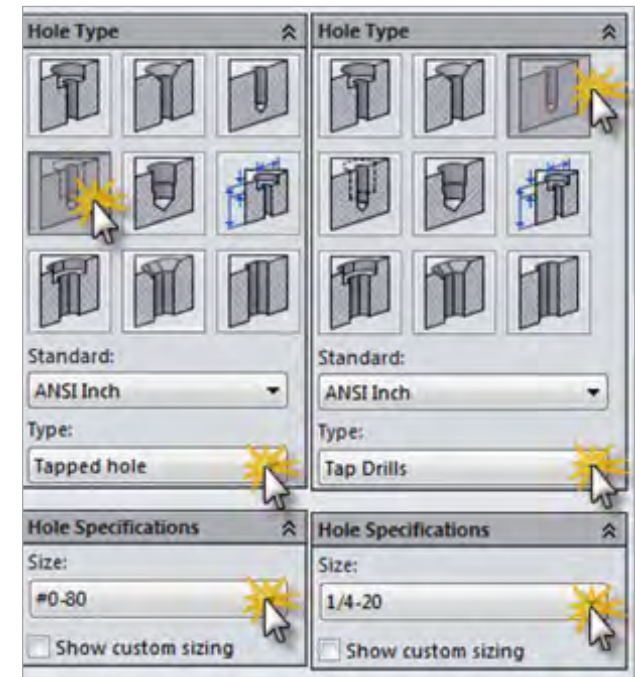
Hole Type

Standard:

ANSI Inch

Type:

Tapped hole

Hole Specifications

Size:

#0-80

Show custom sizing

Hole Type

Standard:

ANSI Inch

Type:

Tap Drills

Hole Specifications

Size:

1/4-20

Show custom sizing